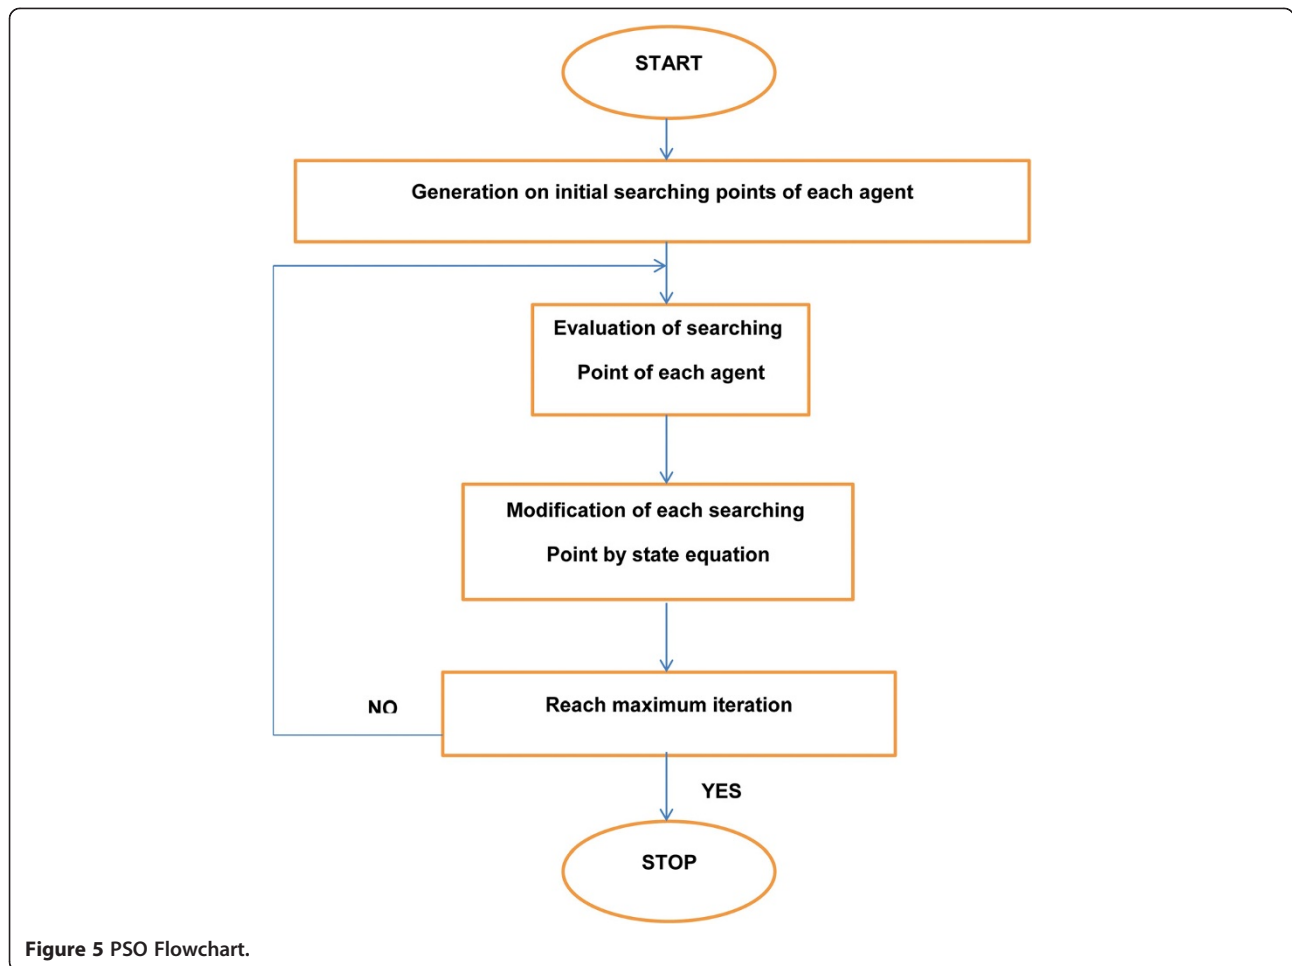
START

Generation on initial searching points of each agent

Evaluation of searching Point of each agent

Modification of each searching Point by state equation

NO

Reach maximum iteration

YES

STOP

Figure 5 PSO Flowchart.